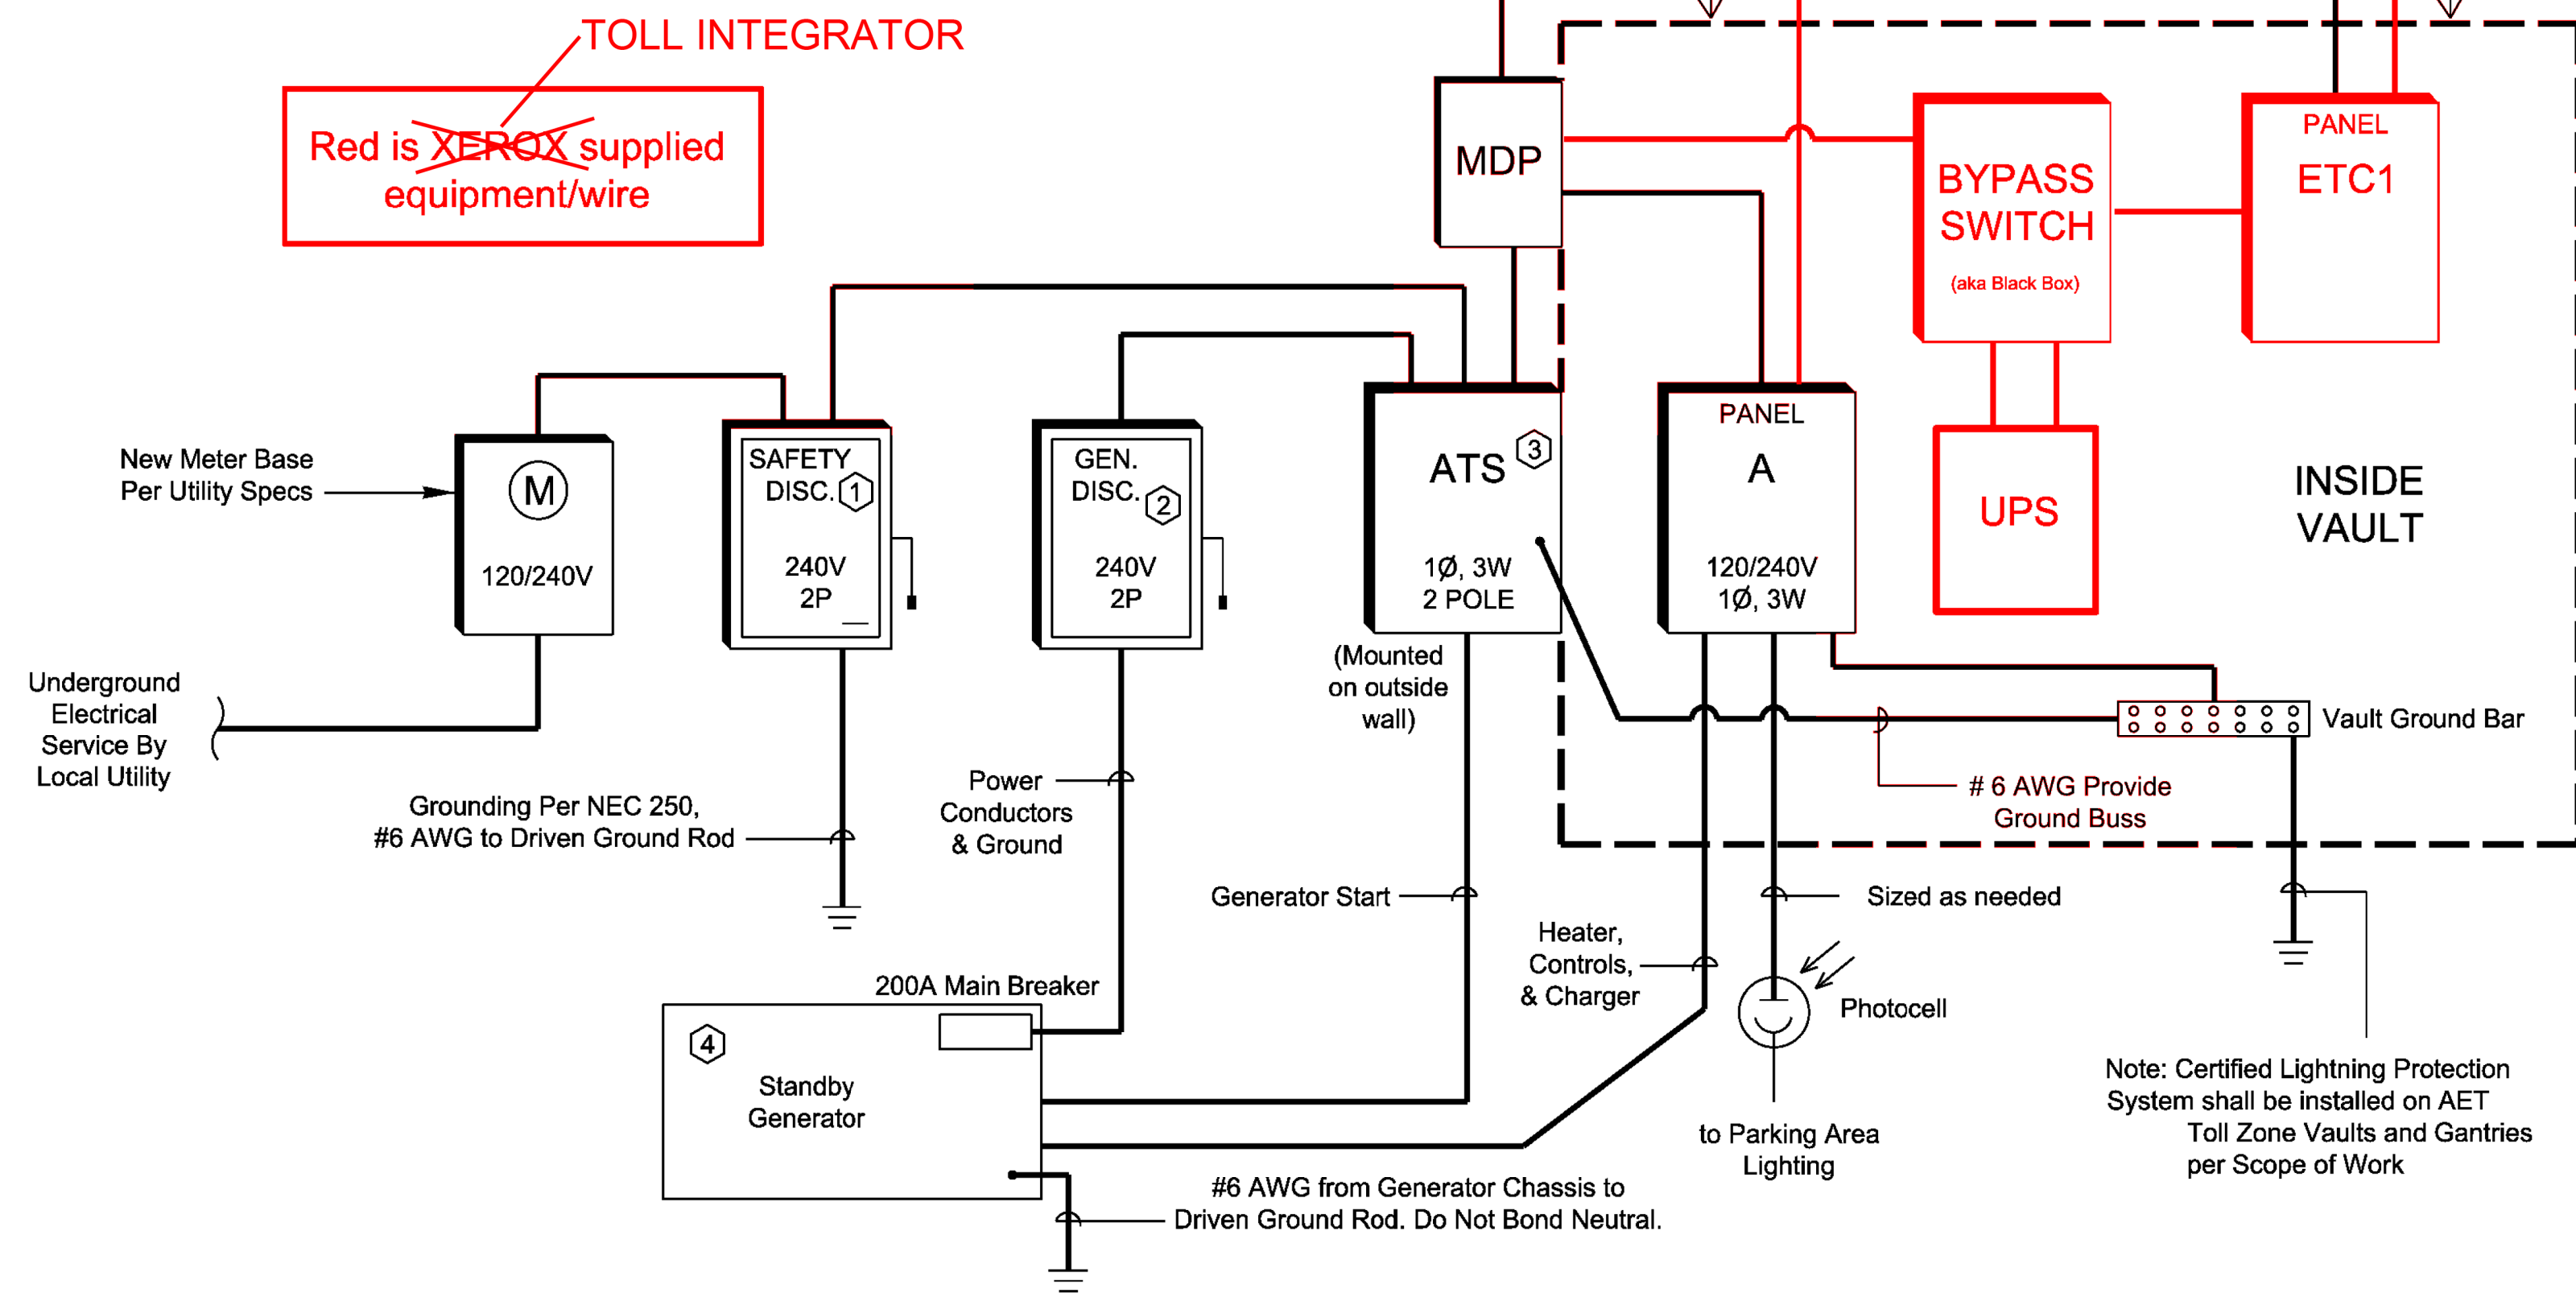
TOLL INTEGRATOR

Red is XEROX supplied equipment/wire

MDP

BYPASS SWITCH

(aka Black Box)

PANEL

ETC1

New Meter Base Per Utility Specs

M

120/240V

SAFETY DISC. 1

240V 2P

GEN. DISC. 2

240V 2P

ATS 3

1Ø, 3W 2 POLE

PANEL

A

120/240V 1Ø, 3W

UPS

INSIDE VAULT

Underground Electrical Service By Local Utility

(Mounted on outside wall)

Vault Ground Bar

# 6 AWG Provide Ground Buss

Grounding Per NEC 250, #6 AWG to Driven Ground Rod

Power Conductors & Ground

Generator Start

Sized as needed

Heater, Controls, & Charger

Photocell

200A Main Breaker

4

Standby Generator

to Parking Area Lighting

Note: Certified Lightning Protection System shall be installed on AET Toll Zone Vaults and Gantries per Scope of Work

#6 AWG from Generator Chassis to Driven Ground Rod. Do Not Bond Neutral.